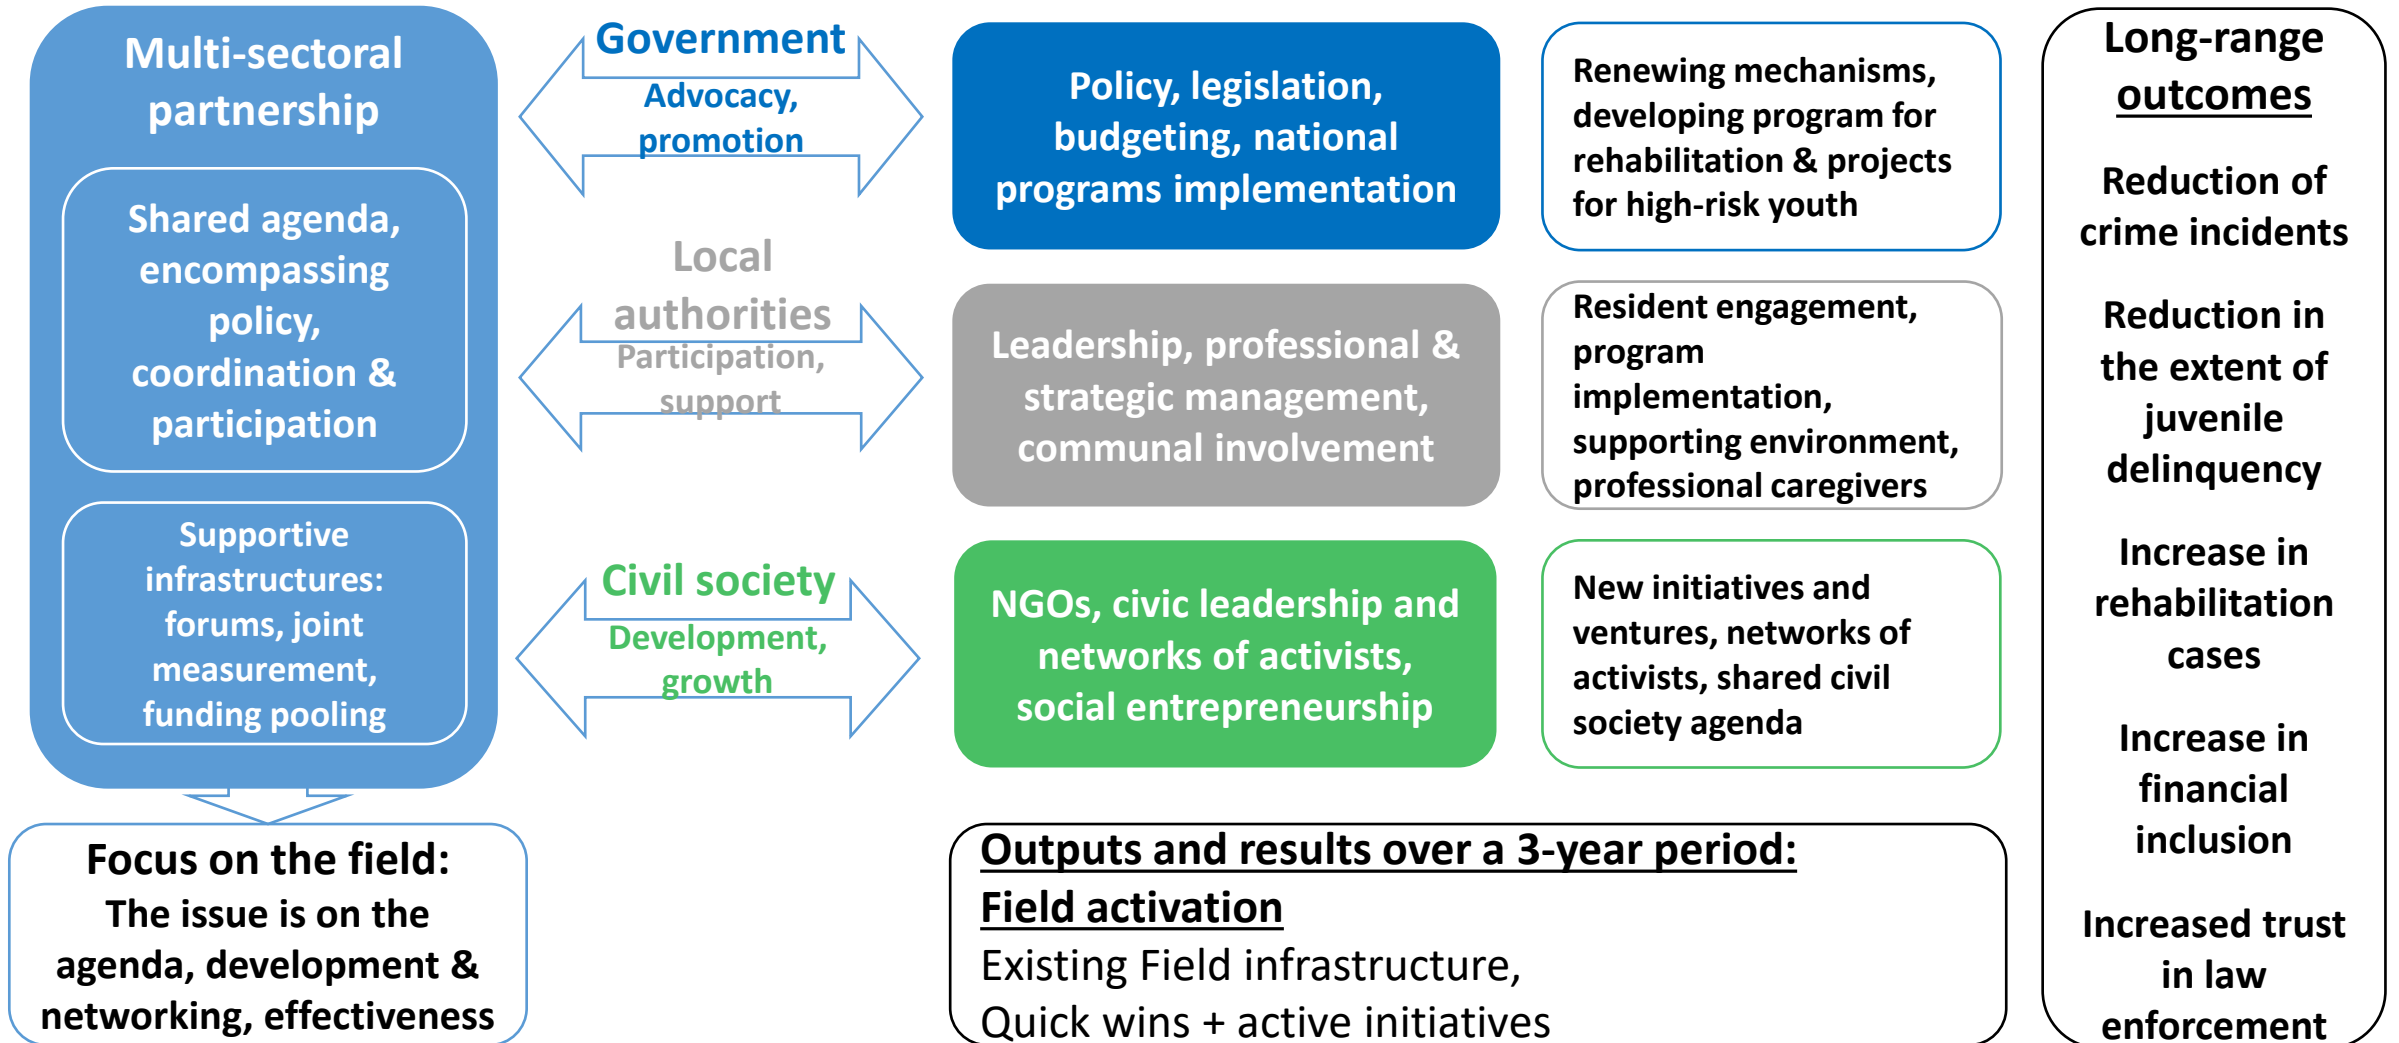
Multi-sectoral partnership

Shared agenda, encompassing policy, coordination & participation

Supportive infrastructures: forums, joint measurement, funding pooling

Focus on the field:
The issue is on the agenda, development & networking, effectiveness

Government
Advocacy, promotion

Local authorities
Participation, support

Civil society
Development, growth

Policy, legislation, budgeting, national programs implementation

Leadership, professional & strategic management, communal involvement

NGOs, civic leadership and networks of activists, social entrepreneurship

Renewing mechanisms, developing program for rehabilitation & projects for high-risk youth

Resident engagement, program implementation, supporting environment, professional caregivers

New initiatives and ventures, networks of activists, shared civil society agenda

Outputs and results over a 3-year period:
Field activation
Existing Field infrastructure,
Quick wins + active initiatives

Long-range outcomes

Reduction of crime incidents

Reduction in the extent of juvenile delinquency

Increase in rehabilitation cases

Increase in financial inclusion

Increased trust in law enforcement